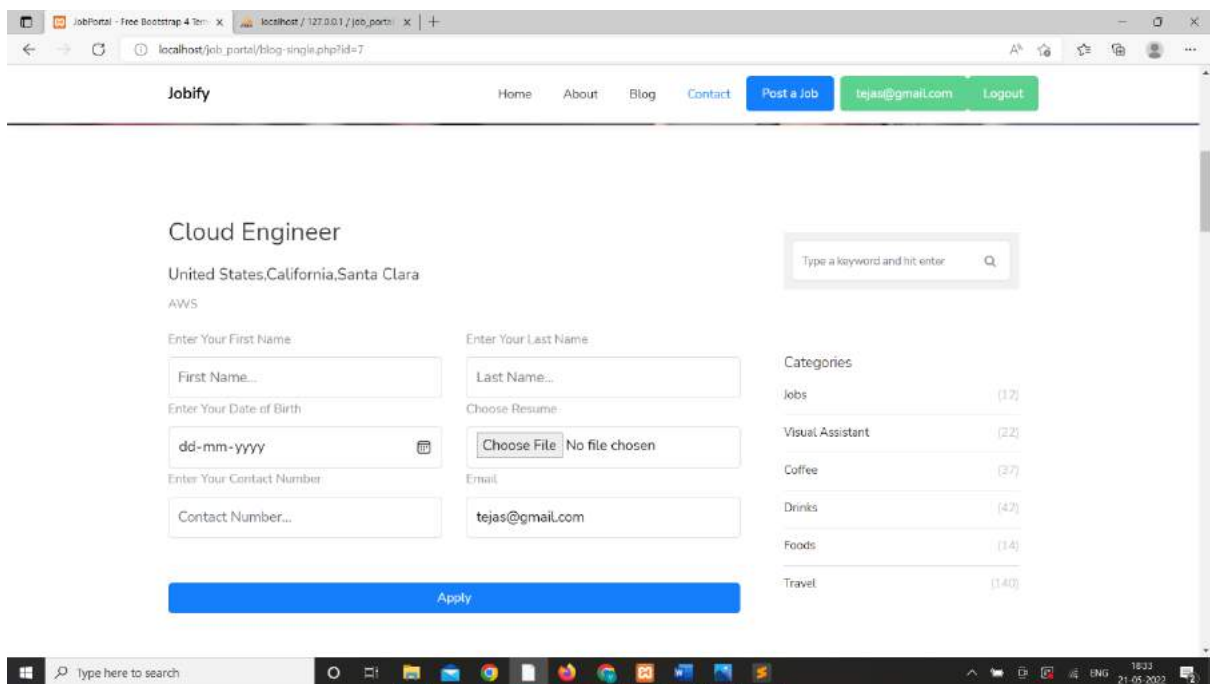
JobPortal - Free Bootstrap 4 Tem x | localhost / 127.0.0.1 / job_portal x | +

localhost/job_portal/blog-single.php?id=7

Jobify

Home About Blog Contact Post a Job tejas@gmail.com Logout

Cloud Engineer

United States,California,Santa Clara

AWS

Enter Your First Name

First Name...

Enter Your Last Name

Last Name...

Enter Your Date of Birth

dd-mm-yyyy

Choose Resume

Choose File No file chosen

Enter Your Contact Number

Contact Number...

Email

tejas@gmail.com

Apply

Type a keyword and hit enter

Categories

| | |
|---|---|
| Jobs | (12) |
| Visual Assistant | (22) |
| Coffee | (37) |
| Drinks | (42) |
| Foods | (14) |
| Travel | (140) |

Type here to search

ENG 18:33 21-05-2022